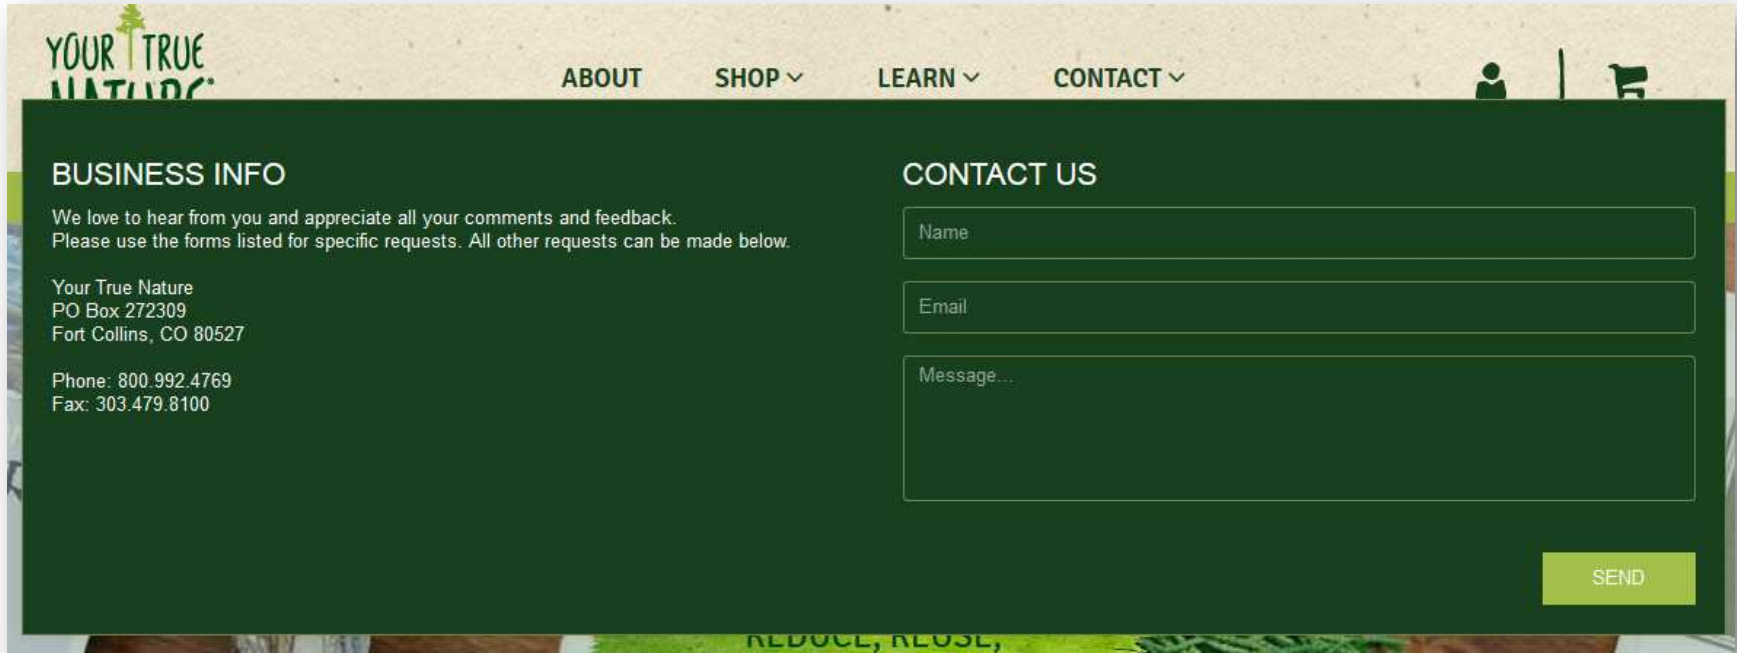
YOUR TRUE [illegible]

ABOUT SHOP LEARN CONTACT

BUSINESS INFO

We love to hear from you and appreciate all your comments and feedback. Please use the forms listed for specific requests. All other requests can be made below.

Your True Nature
PO Box 272309
Fort Collins, CO 80527

Phone: 800.992.4769
Fax: 303.479.8100

CONTACT US

Name

Email

Message...

SEND

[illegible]